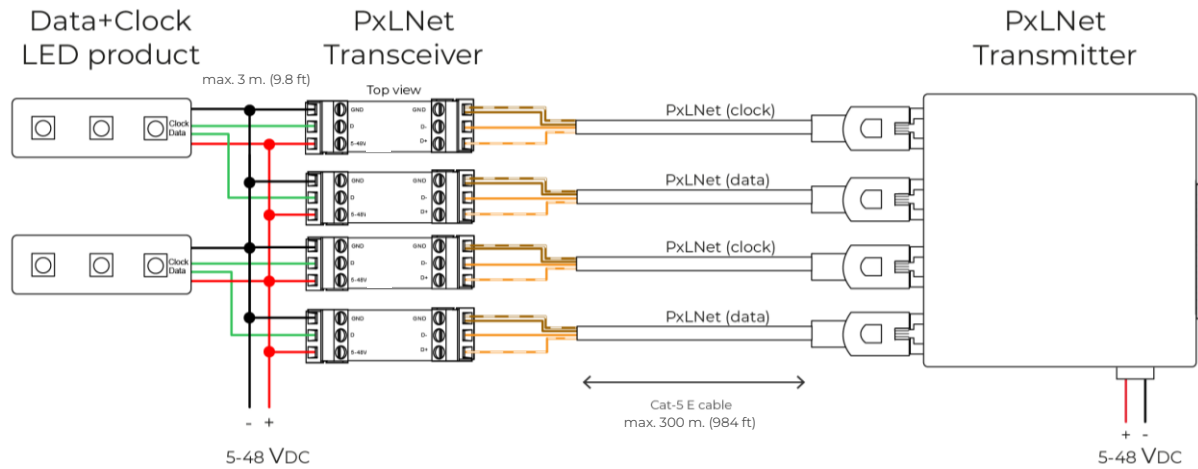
Data+Clock LED product

PxLNet Transceiver

PxLNet Transmitter

max. 3 m. (9.8 ft)

Top view

Clock
Data

GND
D
5-48V

GND
D-
D+

PxLNet (clock)

GND
D
5-48V

GND
D-
D+

PxLNet (data)

Clock
Data

GND
D
5-48V

GND
D-
D+

PxLNet (clock)

GND
D
5-48V

GND
D-
D+

PxLNet (data)

Cat-5 E cable
max. 300 m. (984 ft)

- +

5-48 VDC

+ -

5-48 VDC